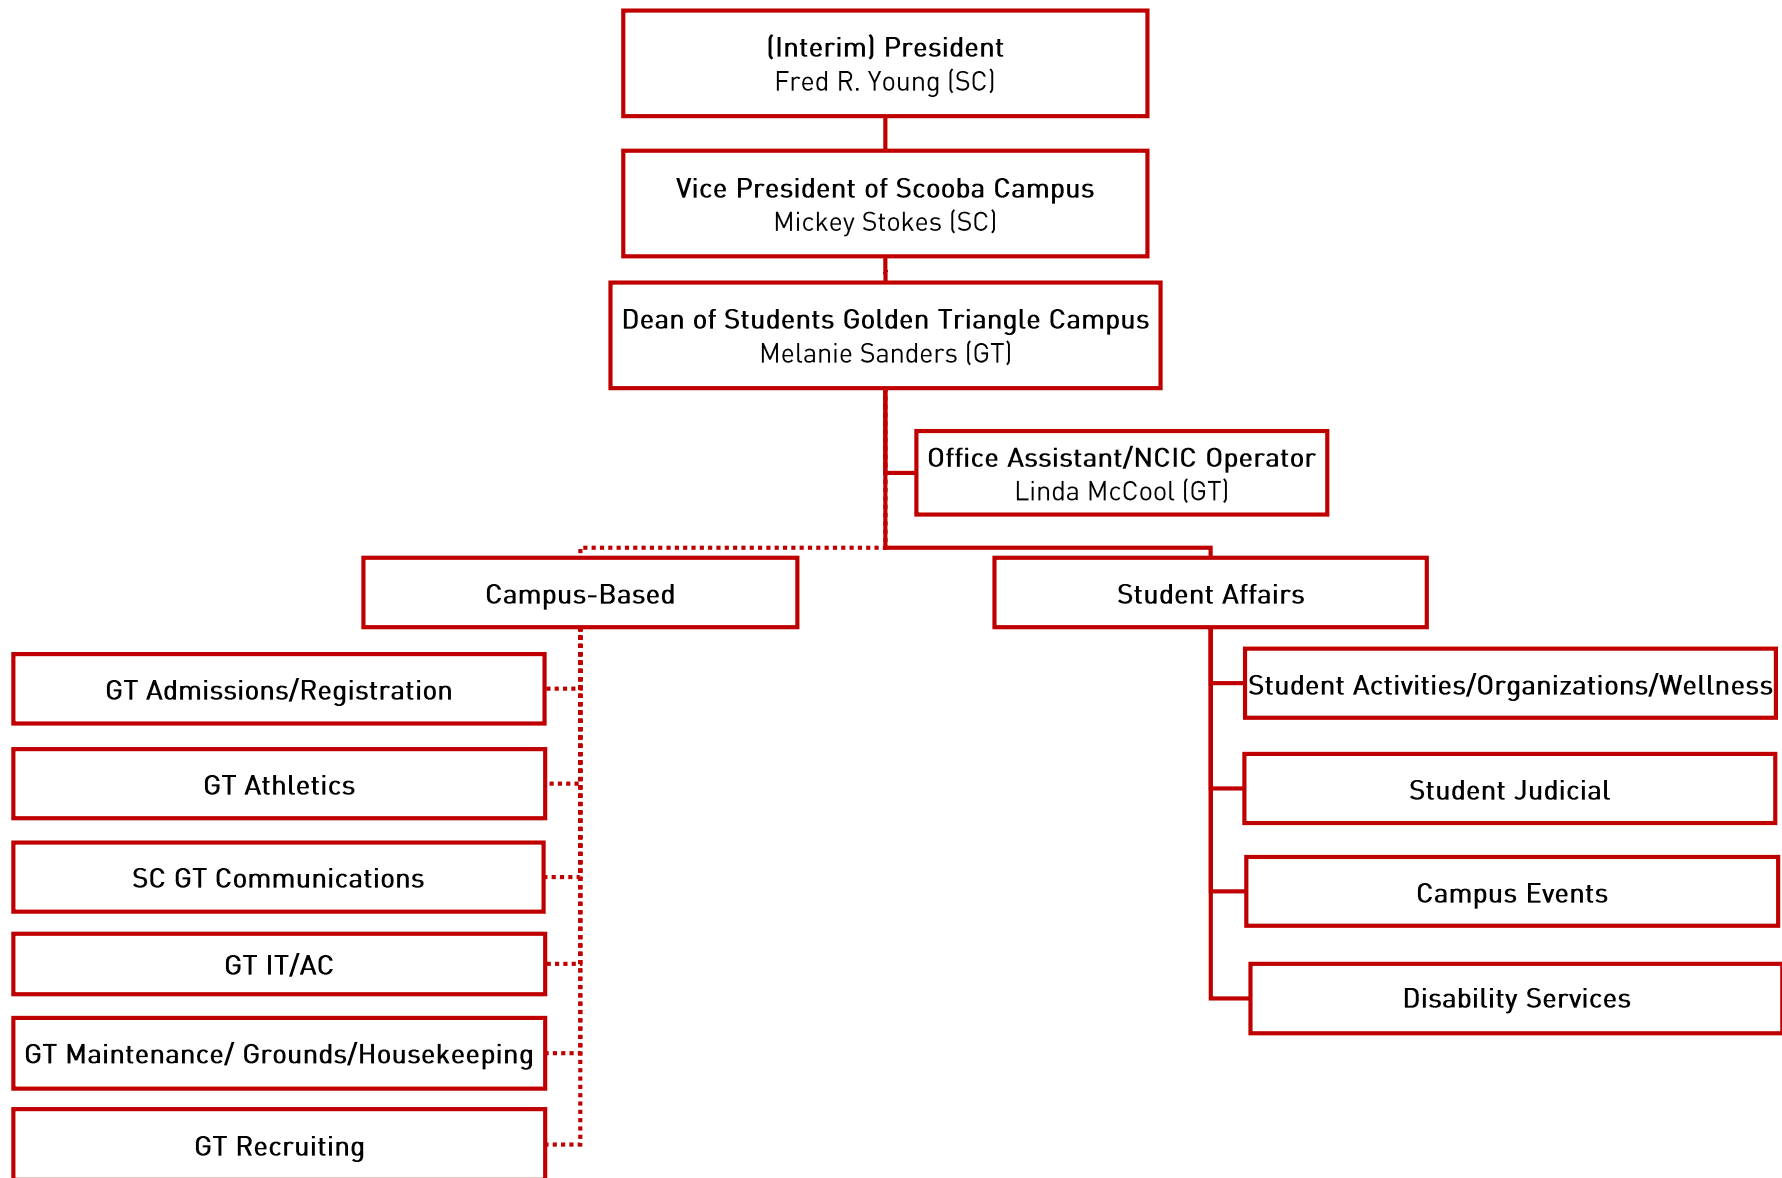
(Interim) President
Fred R. Young (SC)

Vice President of Scooba Campus
Mickey Stokes (SC)

Dean of Students Golden Triangle Campus
Melanie Sanders (GT)

Office Assistant/NCIC Operator
Linda McCool (GT)

Campus-Based

Student Affairs

GT Admissions/Registration

GT Athletics

SC GT Communications

GT IT/AC

GT Maintenance/ Grounds/Housekeeping

GT Recruiting

Student Activities/Organizations/Wellness

Student Judicial

Campus Events

Disability Services